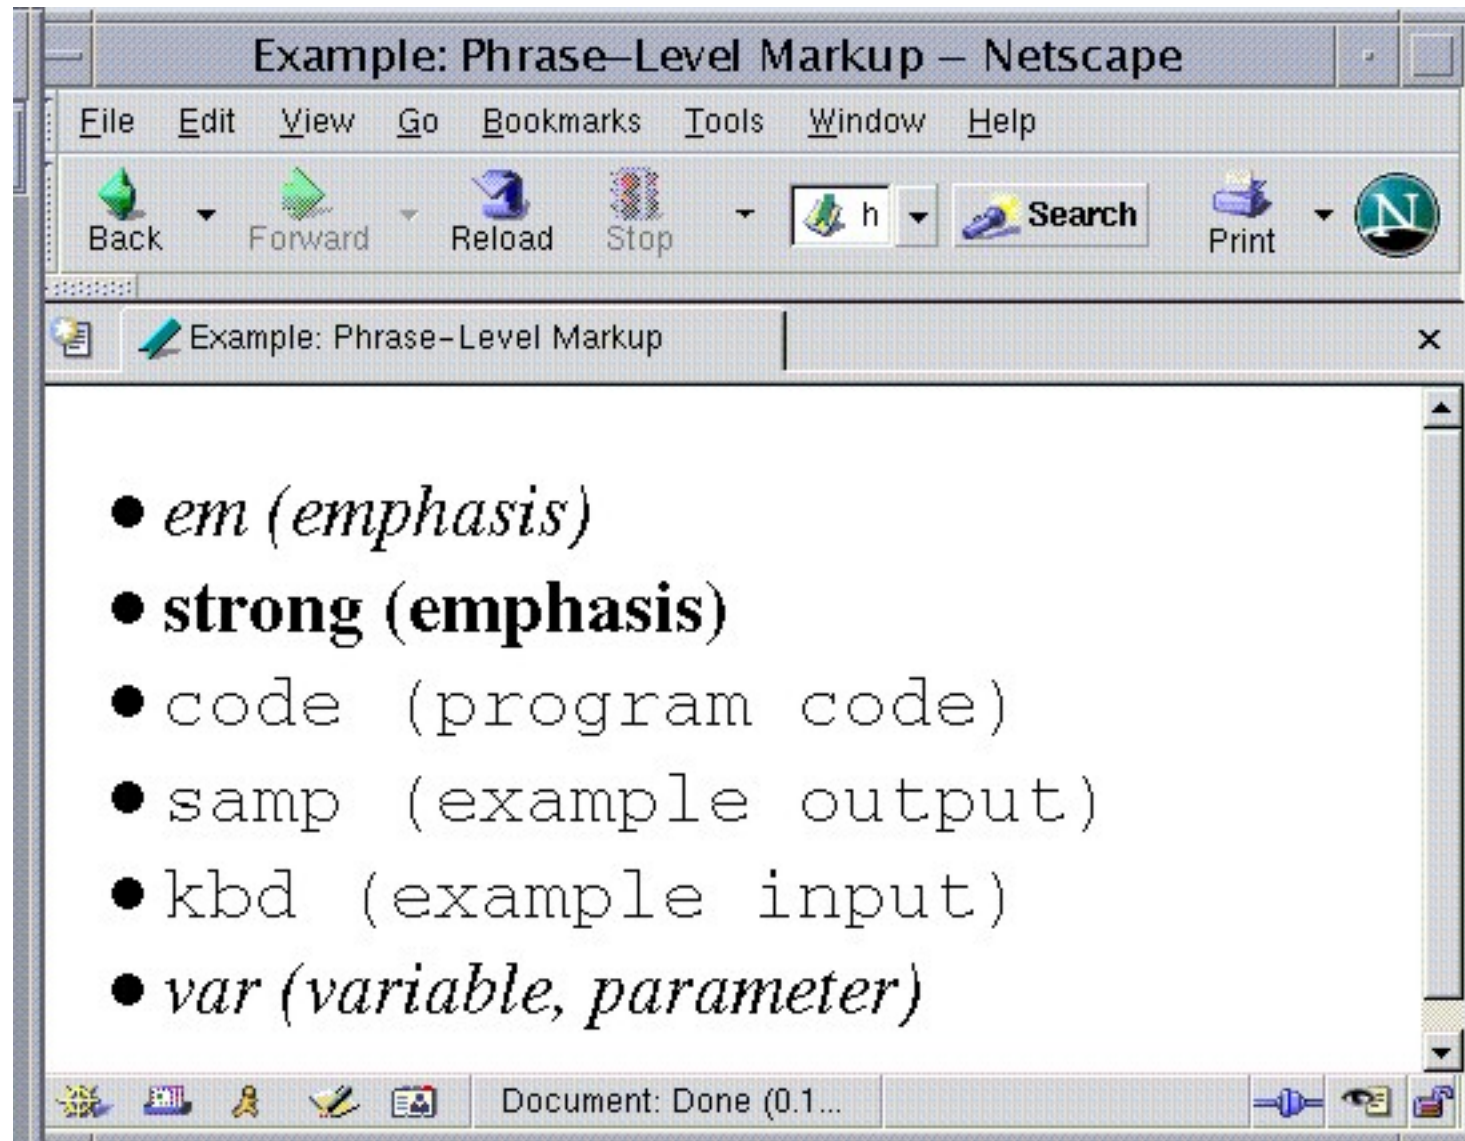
Example: Phrase–Level Markup – Netscape

File Edit View Go Bookmarks Tools Window Help

Back Forward Reload Stop h Search Print

Example: Phrase-Level Markup

- em (emphasis)
- strong (emphasis)
- code (program code)
- samp (example output)
- kbd (example input)
- var (variable, parameter)

Document: Done (0.1...